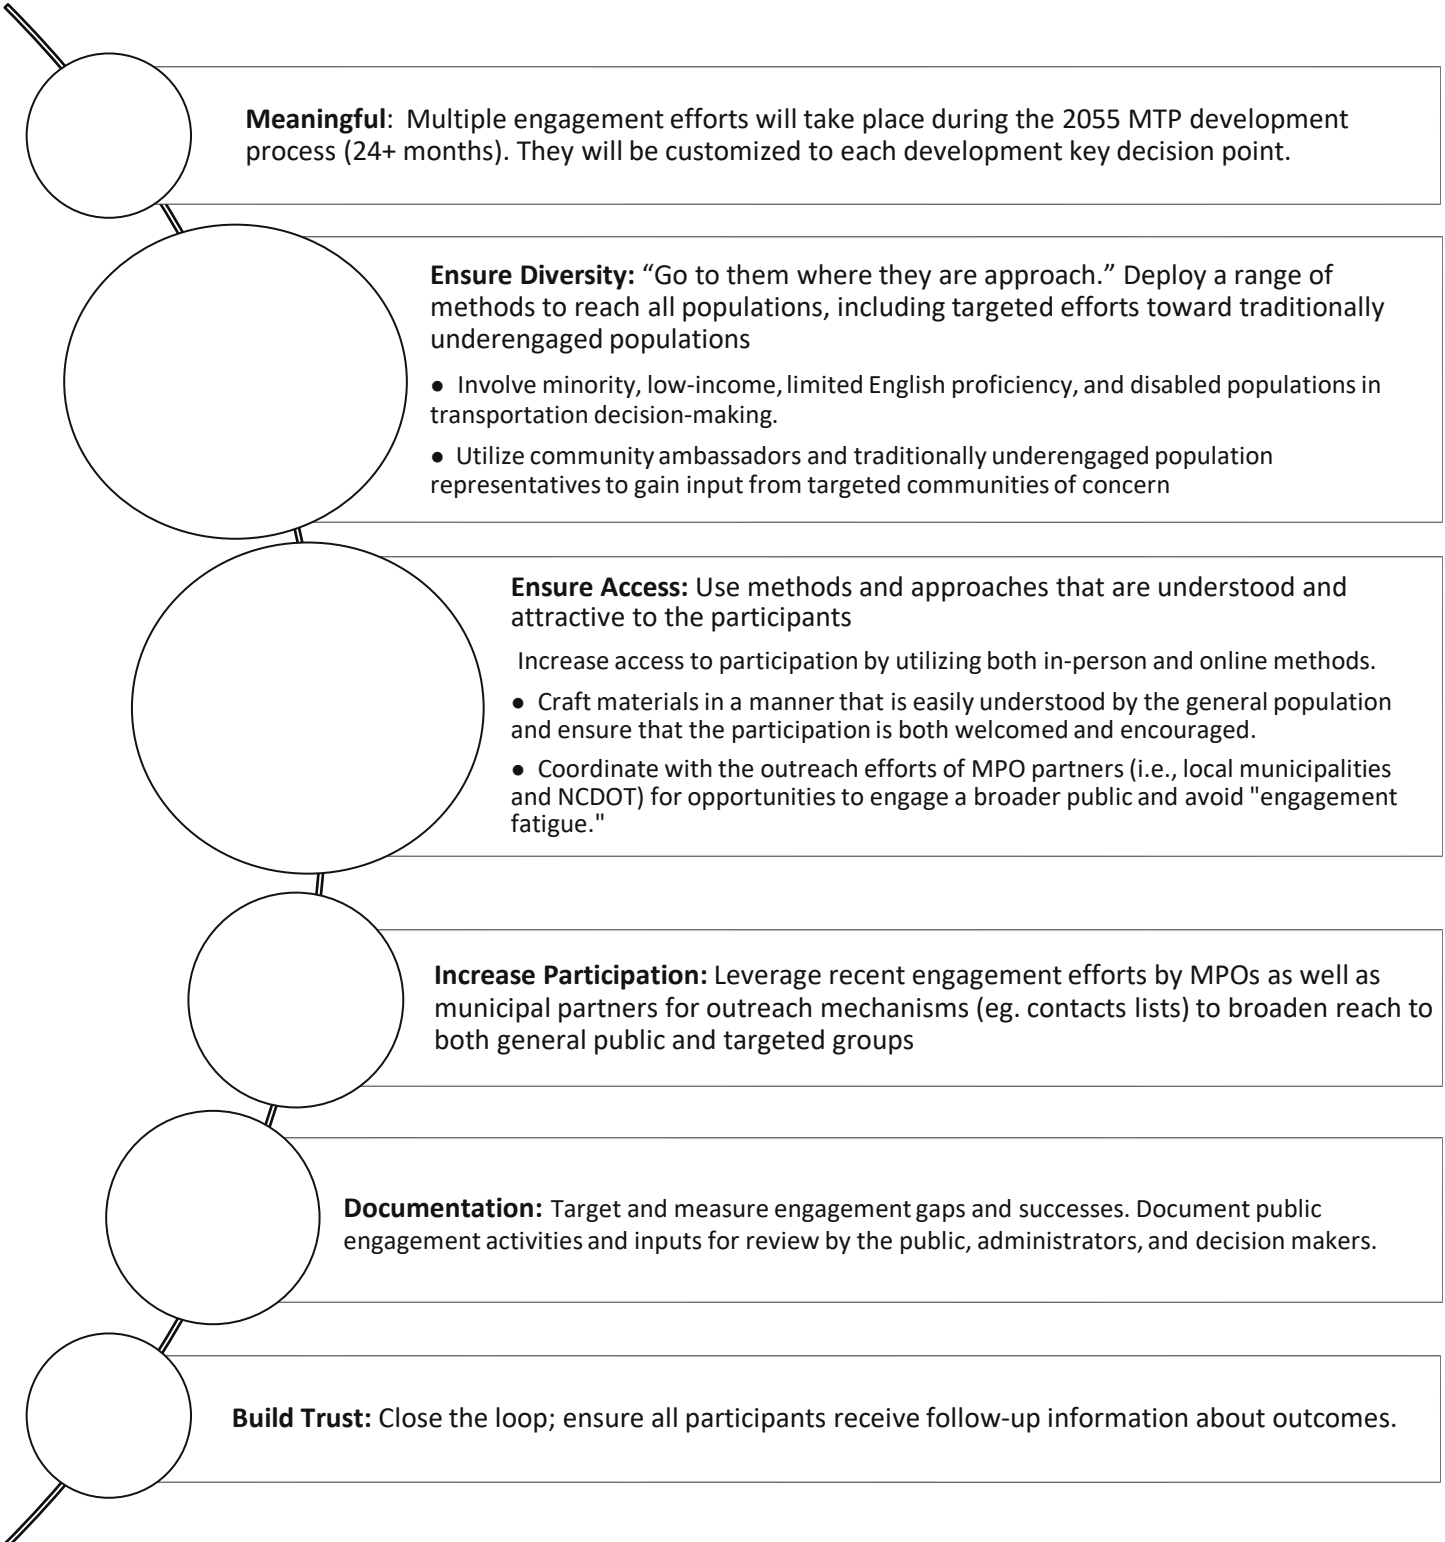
**Meaningful**: Multiple engagement efforts will take place during the 2055 MTP development process (24+ months). They will be customized to each development key decision point.

**Ensure Diversity:** "Go to them where they are approach." Deploy a range of methods to reach all populations, including targeted efforts toward traditionally underengaged populations

● Involve minority, low-income, limited English proficiency, and disabled populations in transportation decision-making.

● Utilize community ambassadors and traditionally underengaged population representatives to gain input from targeted communities of concern

**Ensure Access:** Use methods and approaches that are understood and attractive to the participants

Increase access to participation by utilizing both in-person and online methods.

● Craft materials in a manner that is easily understood by the general population and ensure that the participation is both welcomed and encouraged.

● Coordinate with the outreach efforts of MPO partners (i.e., local municipalities and NCDOT) for opportunities to engage a broader public and avoid "engagement fatigue."

**Increase Participation:** Leverage recent engagement efforts by MPOs as well as municipal partners for outreach mechanisms (eg. contacts lists) to broaden reach to both general public and targeted groups

**Documentation:** Target and measure engagement gaps and successes. Document public engagement activities and inputs for review by the public, administrators, and decision makers.

**Build Trust:** Close the loop; ensure all participants receive follow-up information about outcomes.